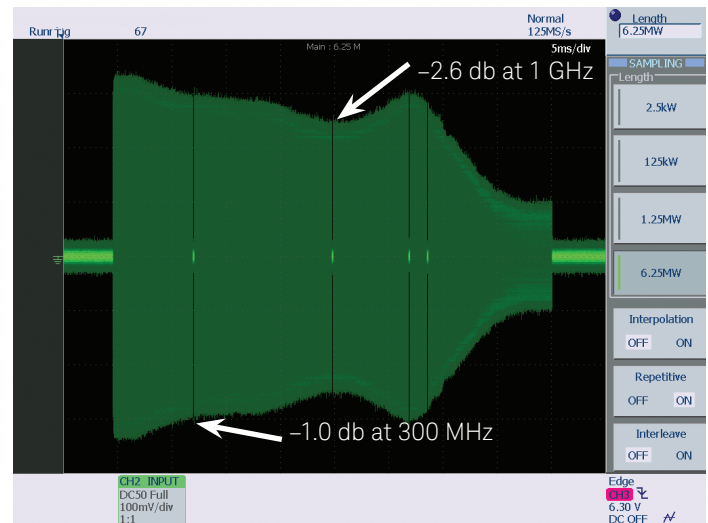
Running 67

Normal
125MS/s

Length
6.25MW

Main : 6.25 M

5ms/div

–2.6 db at 1 GHz

–1.0 db at 300 MHz

SAMPLING
Length

2.5kW

125kW

1.25MW

6.25MW

Interpolation
OFF ON

Repetitive
OFF ON

Interleave
OFF ON

CH2 INPUT
DC50 Full
100mV/div
1:1

Edge
CH3
6.30 V
DC OFF